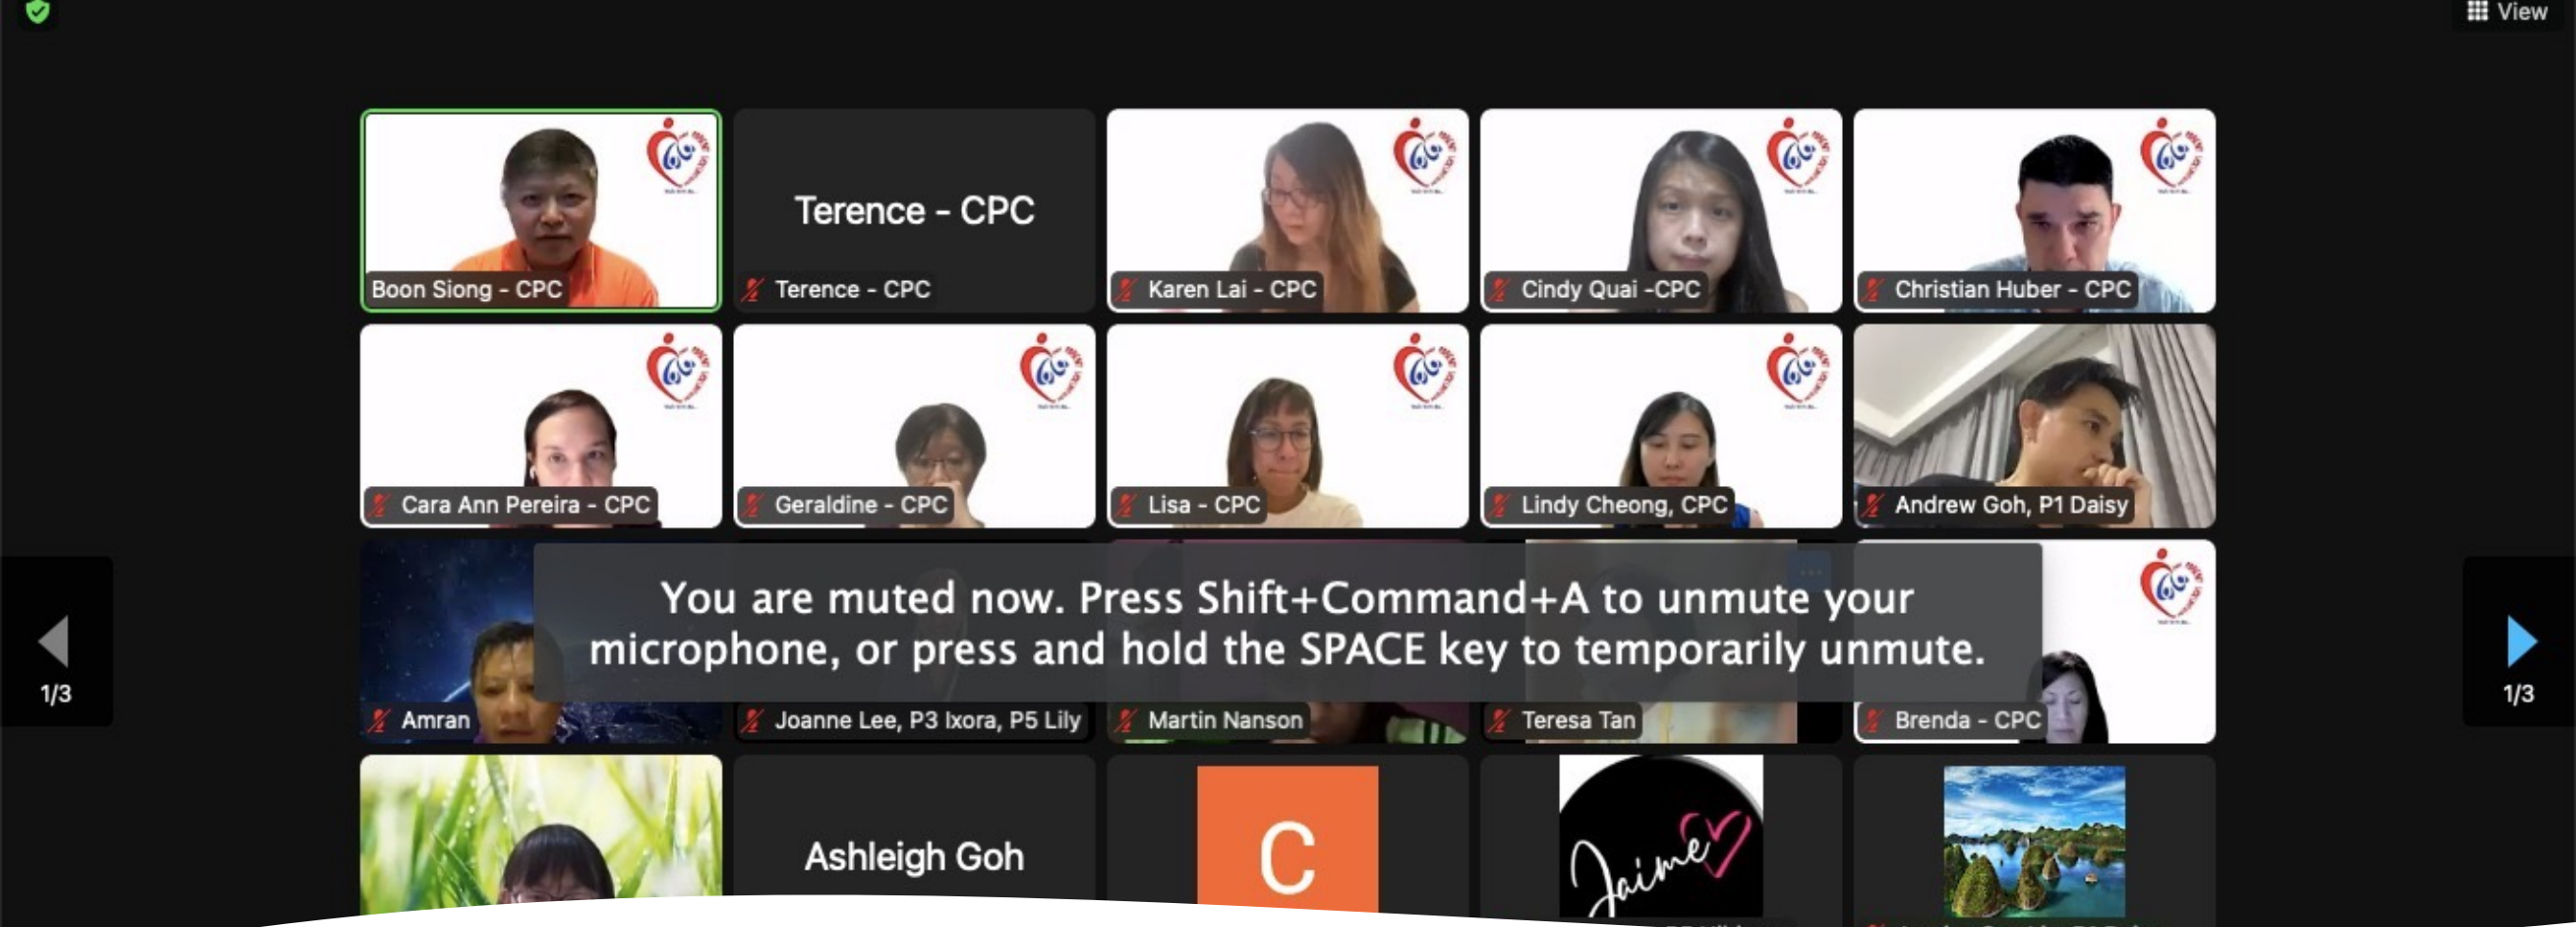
View

Boon Siong - CPC

Terence - CPC

Terence - CPC

Karen Lai - CPC

Cindy Quai -CPC

Christian Huber - CPC

Cara Ann Pereira - CPC

Geraldine - CPC

Lisa - CPC

Lindy Cheong, CPC

Andrew Goh, P1 Daisy

You are muted now. Press Shift+Command+A to unmute your microphone, or press and hold the SPACE key to temporarily unmute.

1/3

1/3

Amran

Joanne Lee, P3 Ixora, P5 Lily

Martin Nanson

Teresa Tan

Brenda - CPC

Ashleigh Goh

C

Jaime